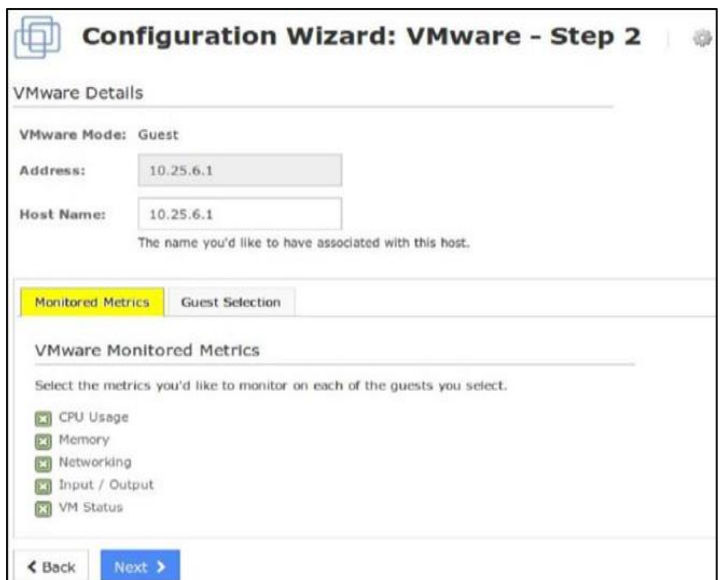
Configuration Wizard: VMware - Step 2

VMware Details

VMware Mode: Guest

Address: 10.25.6.1

Host Name: 10.25.6.1

The name you'd like to have associated with this host.

Monitored Metrics | Guest Selection

VMware Monitored Metrics

Select the metrics you'd like to monitor on each of the guests you select.

CPU Usage
Memory
Networking
Input / Output
VM Status

< Back | Next >